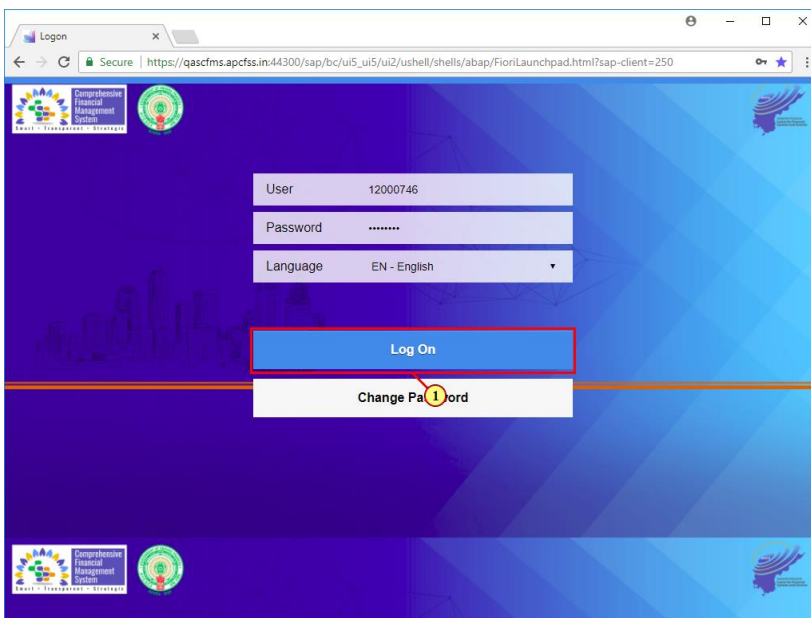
Logon

Secure | https://qascfms.apcfss.in:44300/sap/bc/ui5_ui5/ui2/ushell/shells/abap/FioriLaunchpad.html?sap-client=250

Comprehensive Financial Management System
Smart • Transparent • Strategic

User 12000746

Password ••••••••

Language EN - English

Log On

1

Change Pa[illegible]ord

Comprehensive Financial Management System
Smart • Transparent • Strategic